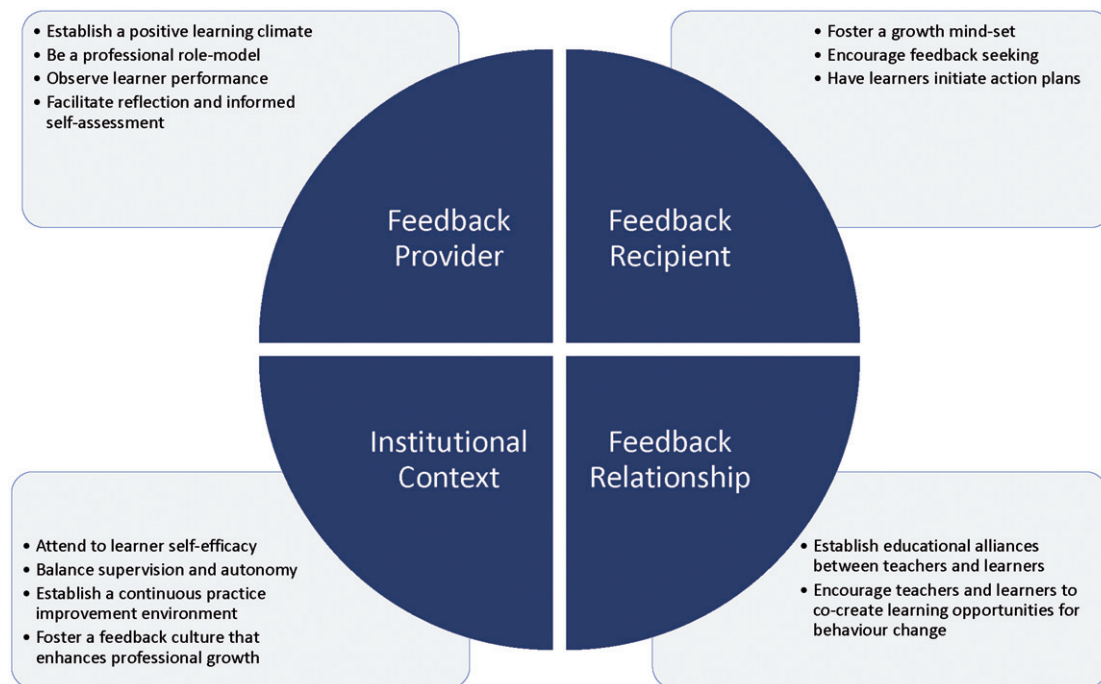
• Establish a positive learning climate
• Be a professional role-model
• Observe learner performance
• Facilitate reflection and informed self-assessment

• Foster a growth mind-set
• Encourage feedback seeking
• Have learners initiate action plans

Feedback Provider

Feedback Recipient

Institutional Context

Feedback Relationship

• Attend to learner self-efficacy
• Balance supervision and autonomy
• Establish a continuous practice improvement environment
• Foster a feedback culture that enhances professional growth

• Establish educational alliances between teachers and learners
• Encourage teachers and learners to co-create learning opportunities for behaviour change